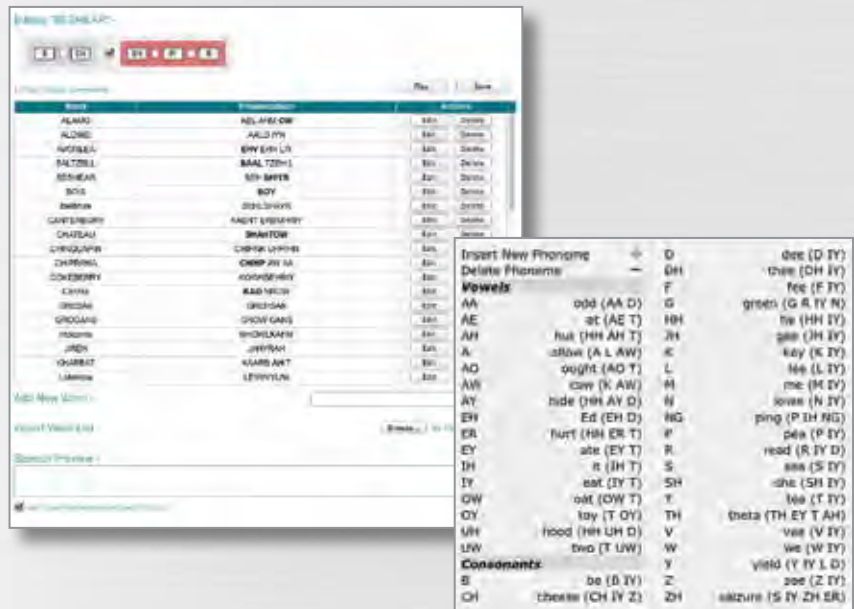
Editing "BESHEAR"

Play Save

| Word | Pronunciation | Actions |
|---|---|---|
| ALAMO | AEL AHM OW | Edit Delete |
| ALOMO | AALO RN | Edit Delete |
| AVORBEA | EHV EHN LR | Edit Delete |
| BALTZELL | BAAL TZEH L | Edit Delete |
| BESHEAR | BEH SHIYR | Edit Delete |
| BOIS | BOY | Edit Delete |
| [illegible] | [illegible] | Edit Delete |
| CANTERBURY | KAENT EHBRHRY | Edit Delete |
| CHATEAU | SHAHTOW | Edit Delete |
| CHINQUAPIN | CHEHNK UHPIHN | Edit Delete |
| CHIPPEWA | CHIHP AH AA | Edit Delete |
| COKESBERRY | KOWKSBEHRIY | Edit Delete |
| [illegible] | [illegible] | Edit |
| GRODAN | GROHDAN | Edit |
| GROGANS | GROWGANS | Edit |
| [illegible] | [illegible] | Edit |
| JREN | JAYRAH | Edit |
| KHARBAT | KAARB AHT | Edit |
| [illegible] | LEVIHNYUN | Edit |

Add New Word :

Import Word List Browse...

Speech Preview :

Insert New Phoneme +
Delete Phoneme −
Vowels
AA odd (AA D)
AE at (AE T)
AH hut (HH AH T)
A allow (A L AW)
AO ought (AO T)
AW cow (K AW)
AY hide (HH AY D)
EH Ed (EH D)
ER hurt (HH ER T)
EY ate (EY T)
IH it (IH T)
IY eat (IY T)
OW oat (OW T)
OY toy (T OY)
UH hood (HH UH D)
UW two (T UW)
Consonants
B be (B IY)
CH cheese (CH IY Z)
D dee (D IY)
DH thee (DH IY)
F fee (F IY)
G green (G R IY N)
HH he (HH IY)
JH gee (JH IY)
K key (K IY)
L lee (L IY)
M me (M IY)
N knee (N IY)
NG ping (P IH NG)
P pea (P IY)
R read (R IY D)
S sea (S IY)
SH she (SH IY)
T tea (T IY)
TH theta (TH EY T AH)
V vee (V IY)
W we (W IY)
Y yield (Y IY L D)
Z zee (Z IY)
ZH seizure (S IY ZH ER)